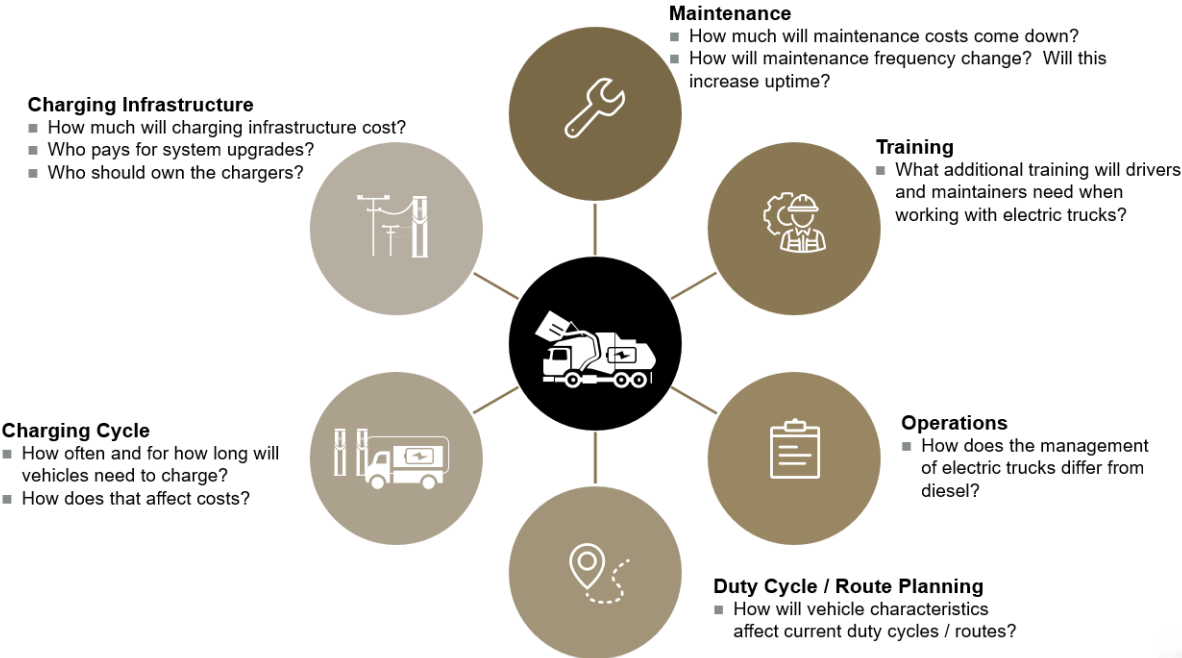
Maintenance
- How much will maintenance costs come down?
- How will maintenance frequency change? Will this increase uptime?

Charging Infrastructure
- How much will charging infrastructure cost?
- Who pays for system upgrades?
- Who should own the chargers?

Training
- What additional training will drivers and maintainers need when working with electric trucks?

Operations
- How does the management of electric trucks differ from diesel?

Charging Cycle
- How often and for how long will vehicles need to charge?
- How does that affect costs?

Duty Cycle / Route Planning
- How will vehicle characteristics affect current duty cycles / routes?